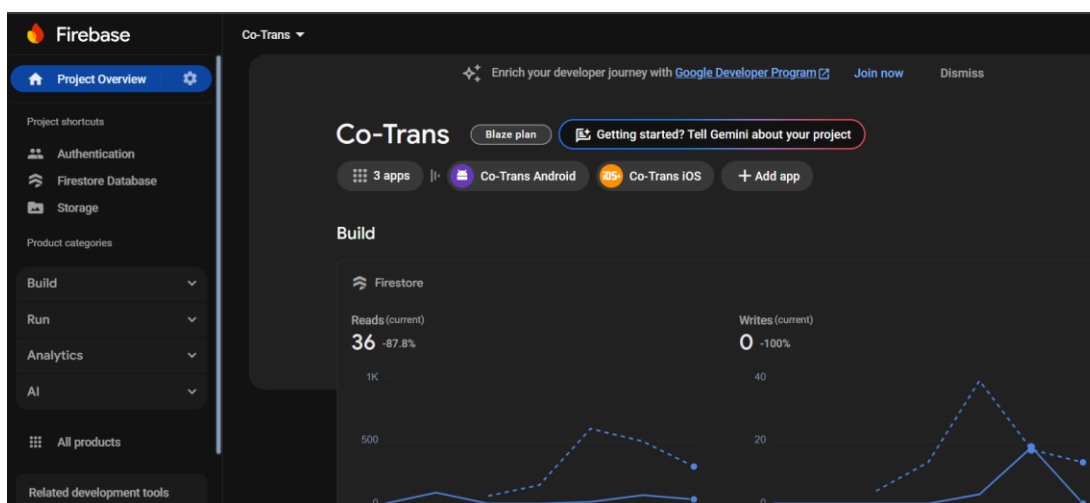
Firebase

Co-Trans

Project Overview

Project shortcuts

Authentication

Firestore Database

Storage

Product categories

Build

Run

Analytics

AI

All products

Related development tools

Enrich your developer journey with Google Developer Program Join now Dismiss

Co-Trans Blaze plan Getting started? Tell Gemini about your project

3 apps Co-Trans Android iOS+ Co-Trans iOS + Add app

Build

Firestore

Reads (current)
36 -87.8%

Writes (current)
0 -100%

1K
500
0

40
20
0